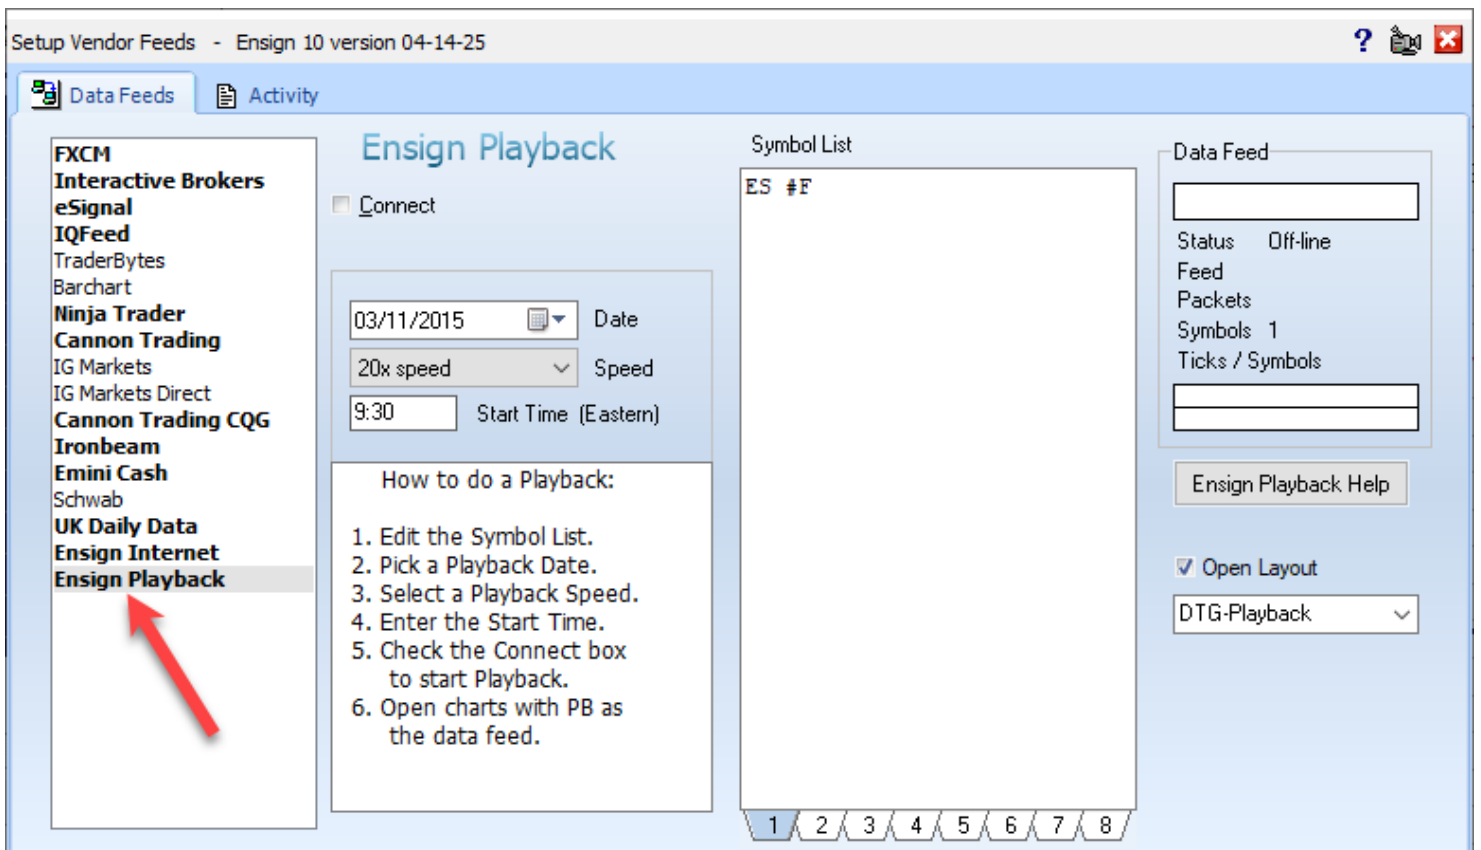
Setup Vendor Feeds - Ensign 10 version 04-14-25

?

Data Feeds

Activity

FXCM
Interactive Brokers
eSignal
IQFeed
TraderBytes
Barchart
Ninja Trader
Cannon Trading
IG Markets
IG Markets Direct
Cannon Trading CQG
Ironbeam
Emini Cash
Schwab
UK Daily Data
Ensign Internet
Ensign Playback

Ensign Playback

Connect

03/11/2015 Date

20x speed Speed

9:30 Start Time (Eastern)

How to do a Playback:

1. Edit the Symbol List.
2. Pick a Playback Date.
3. Select a Playback Speed.
4. Enter the Start Time.
5. Check the Connect box to start Playback.
6. Open charts with PB as the data feed.

Symbol List

ES #F

1 2 3 4 5 6 7 8

Data Feed

Status Off-line
Feed
Packets
Symbols 1
Ticks / Symbols

Ensign Playback Help

Open Layout

DTG-Playback